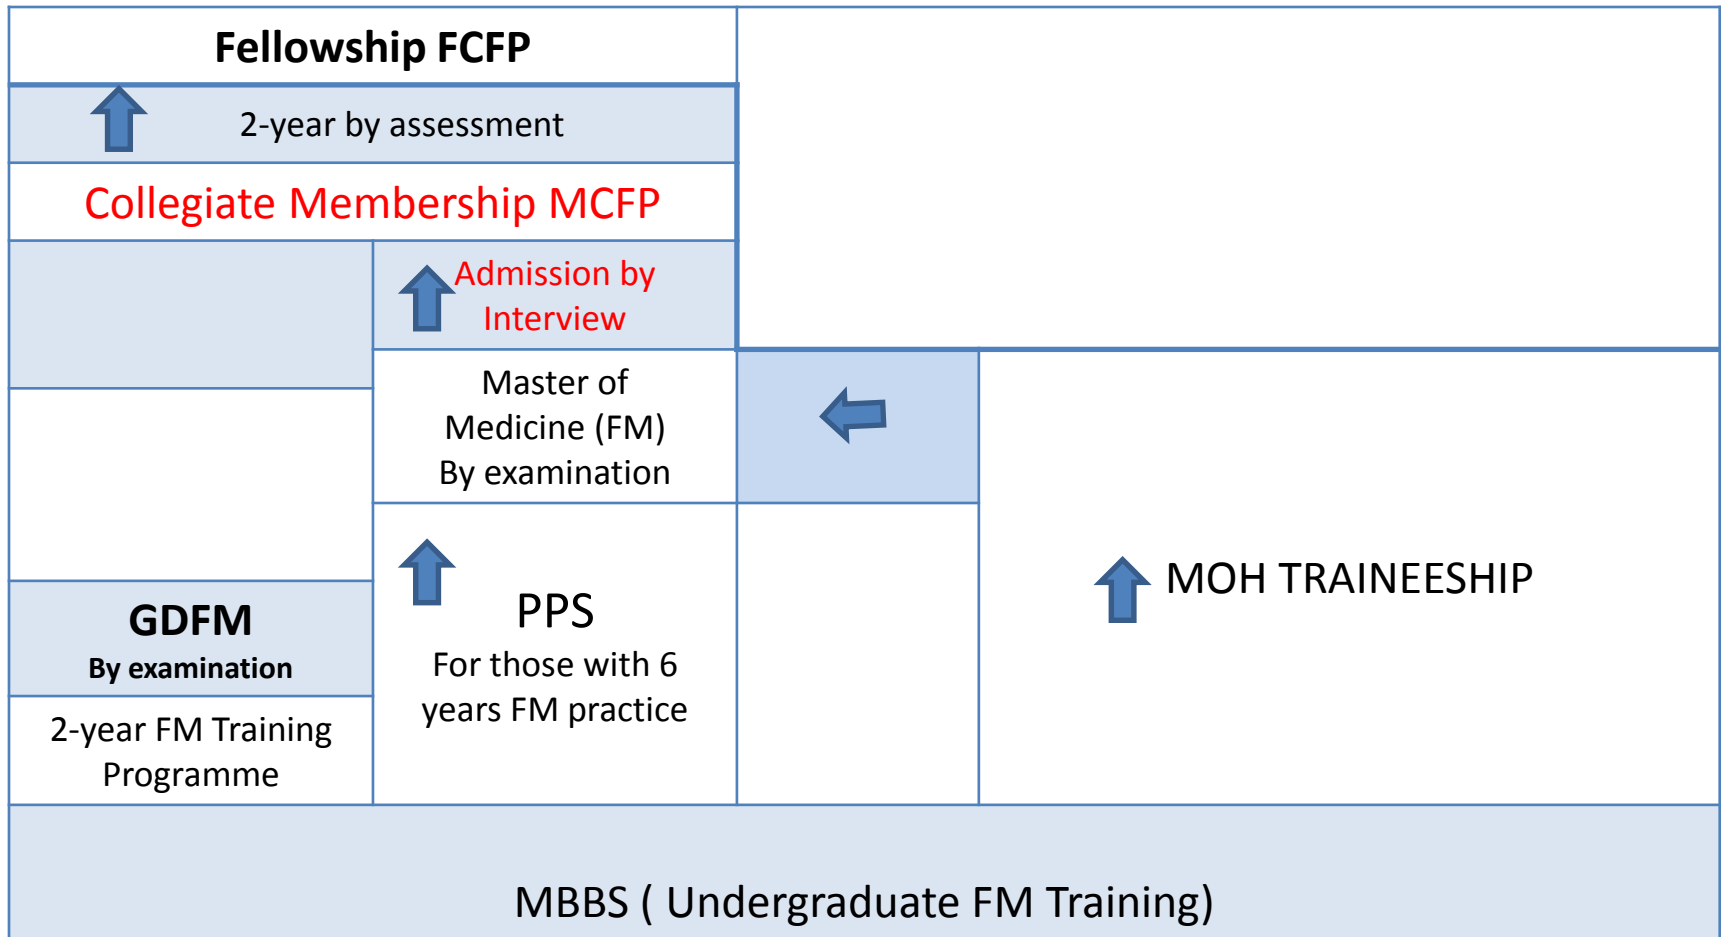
Fellowship FCFP

2-year by assessment

Collegiate Membership MCFP

Admission by Interview

Master of Medicine (FM) By examination

PPS

For those with 6 years FM practice

MOH TRAINEESHIP

GDFM

By examination

2-year FM Training Programme

MBBS ( Undergraduate FM Training)